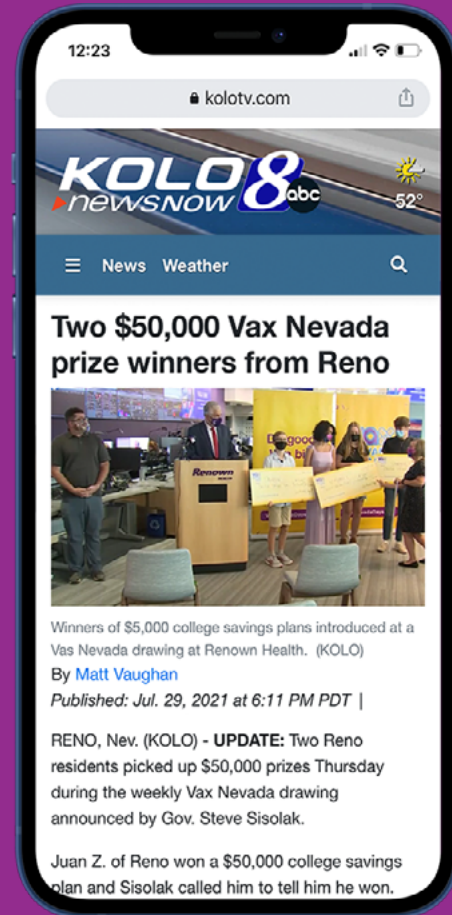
12:23

kolotv.com

KOLO 8 newsnow abc

52°

News Weather

Two $50,000 Vax Nevada prize winners from Reno

Renown

Winners of $5,000 college savings plans introduced at a Vas Nevada drawing at Renown Health. (KOLO)

By Matt Vaughan

Published: Jul. 29, 2021 at 6:11 PM PDT |

RENO, Nev. (KOLO) - UPDATE: Two Reno residents picked up $50,000 prizes Thursday during the weekly Vax Nevada drawing announced by Gov. Steve Sisolak.

Juan Z. of Reno won a $50,000 college savings plan and Sisolak called him to tell him he won.